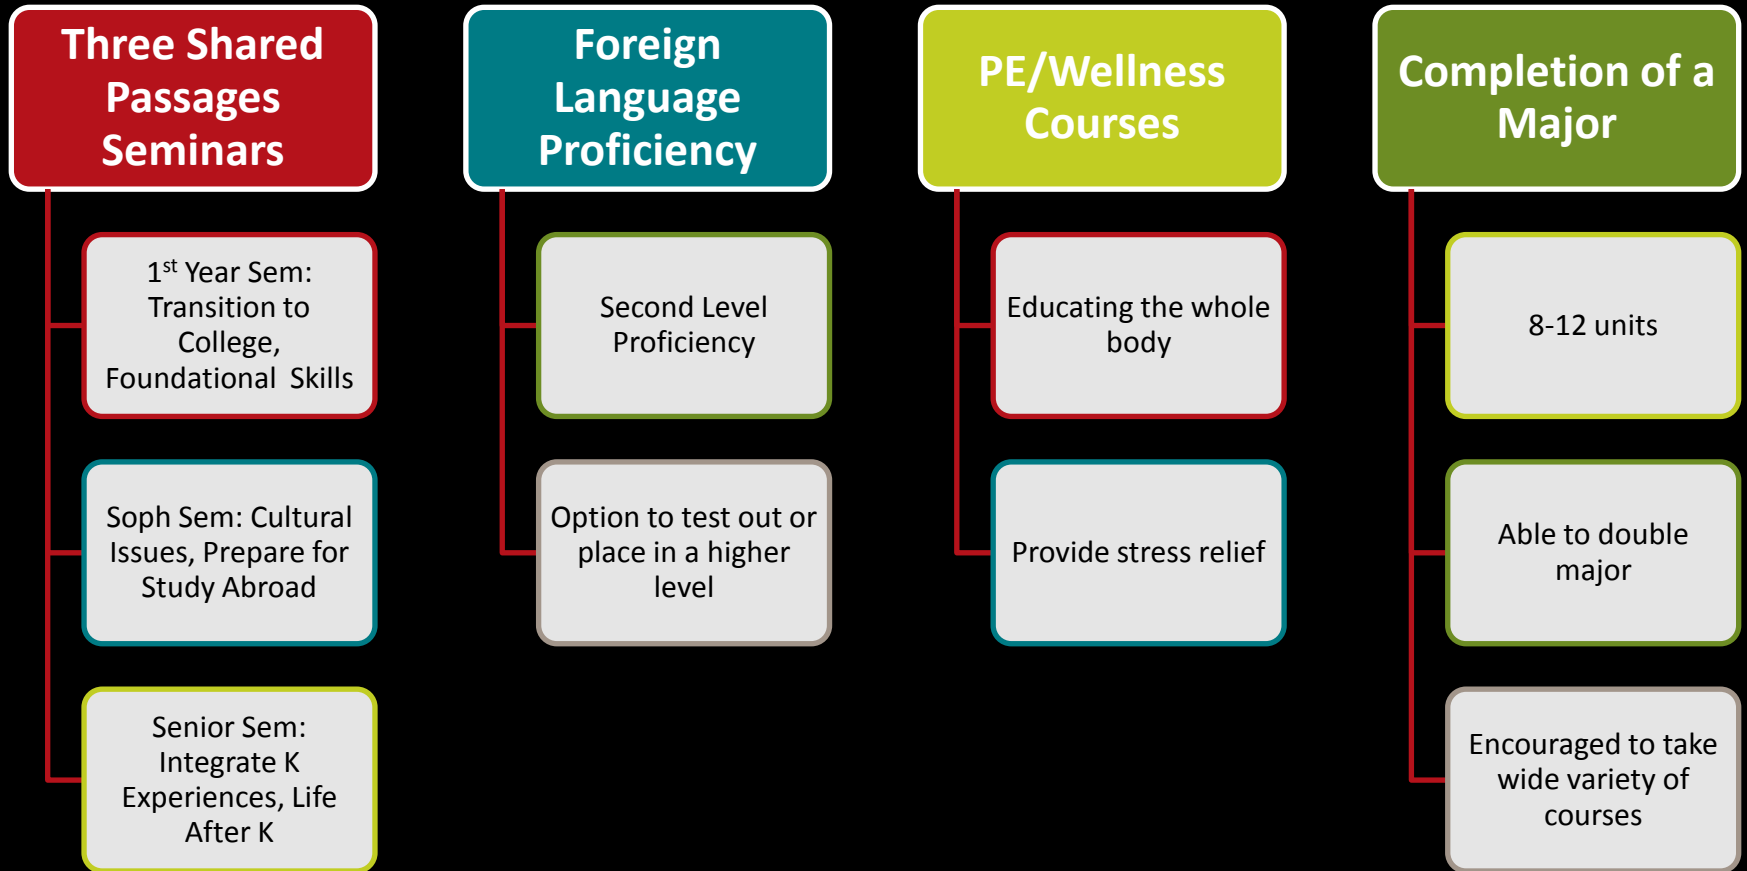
Three Shared Passages Seminars

1$^{st}$ Year Sem: Transition to College, Foundational Skills

Soph Sem: Cultural Issues, Prepare for Study Abroad

Senior Sem: Integrate K Experiences, Life After K

Foreign Language Proficiency

Second Level Proficiency

Option to test out or place in a higher level

PE/Wellness Courses

Educating the whole body

Provide stress relief

Completion of a Major

8-12 units

Able to double major

Encouraged to take wide variety of courses